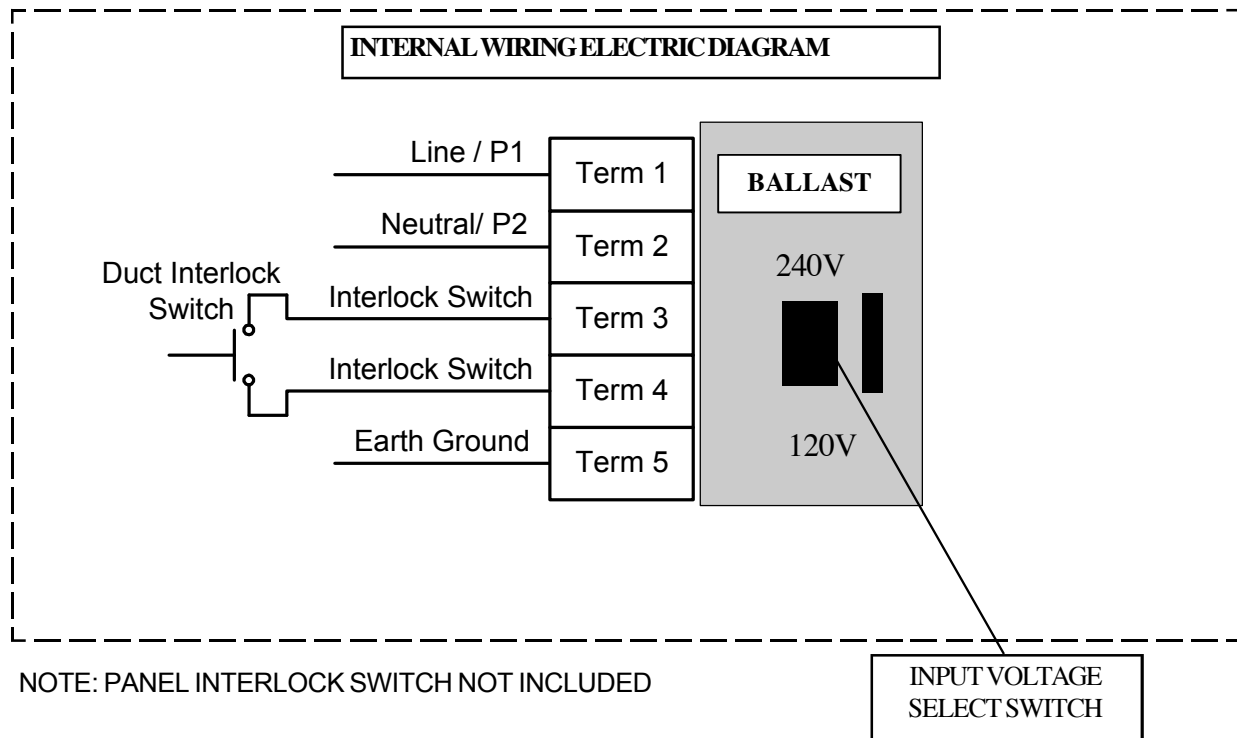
INTERNAL WIRING ELECTRIC DIAGRAM

Line / P1

Term 1

Neutral/ P2

Term 2

Duct Interlock Switch

Interlock Switch

Term 3

Interlock Switch

Term 4

Earth Ground

Term 5

BALLAST

240V

120V

NOTE: PANEL INTERLOCK SWITCH NOT INCLUDED

INPUT VOLTAGE SELECT SWITCH